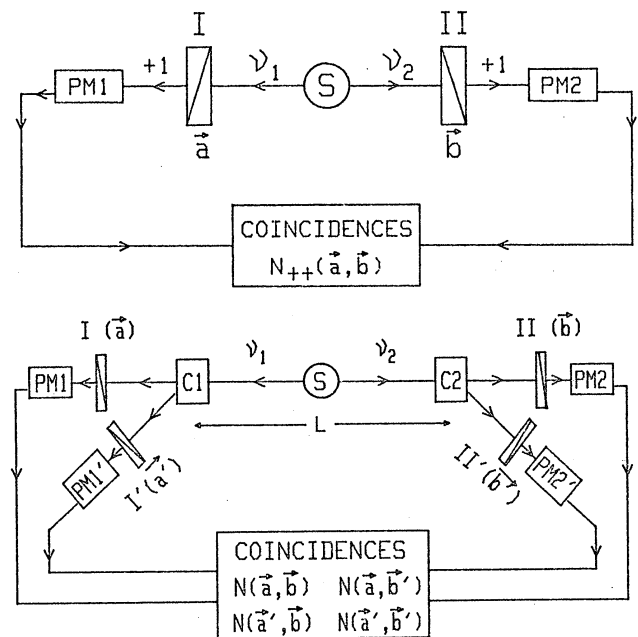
I

II

PM1

+1

$\nu_1$

S

$\nu_2$

+1

PM2

$\vec{a}$

$\vec{b}$

COINCIDENCES

$N_{++}(\vec{a},\vec{b})$

I $(\vec{a})$

$\nu_1$

$\nu_2$

II $(\vec{b})$

PM1

C1

S

C2

PM2

L

PM1'

I' $(\vec{a}')$

II' $(\vec{b}')$

PM2'

COINCIDENCES

$N(\vec{a},\vec{b})$ $N(\vec{a},\vec{b}')$

$N(\vec{a}',\vec{b})$ $N(\vec{a}',\vec{b}')$